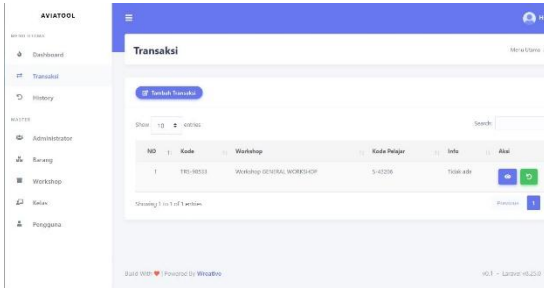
AVIATOOL

MENU UTAMA

Dashboard

Transaksi

History

MASTER

Administrator

Barang

Workshop

Kelas

Pengguna

Transaksi

Menu Utama

Tambah Transaksi

Show 10 entries

Search:

| NO | Kode | Workshop | Kode Pelajar | Info | Aksi |
|---|---|---|---|---|---|
| 1 | TRS-98553 | Workshop GENERAL WORKSHOP | S-43206 | Tidak ada | |

Showing 1 to 1 of 1 entries

Previous 1

Build With ♥ | Powered by Wincative

v0.1 - Laravel v8.25.0